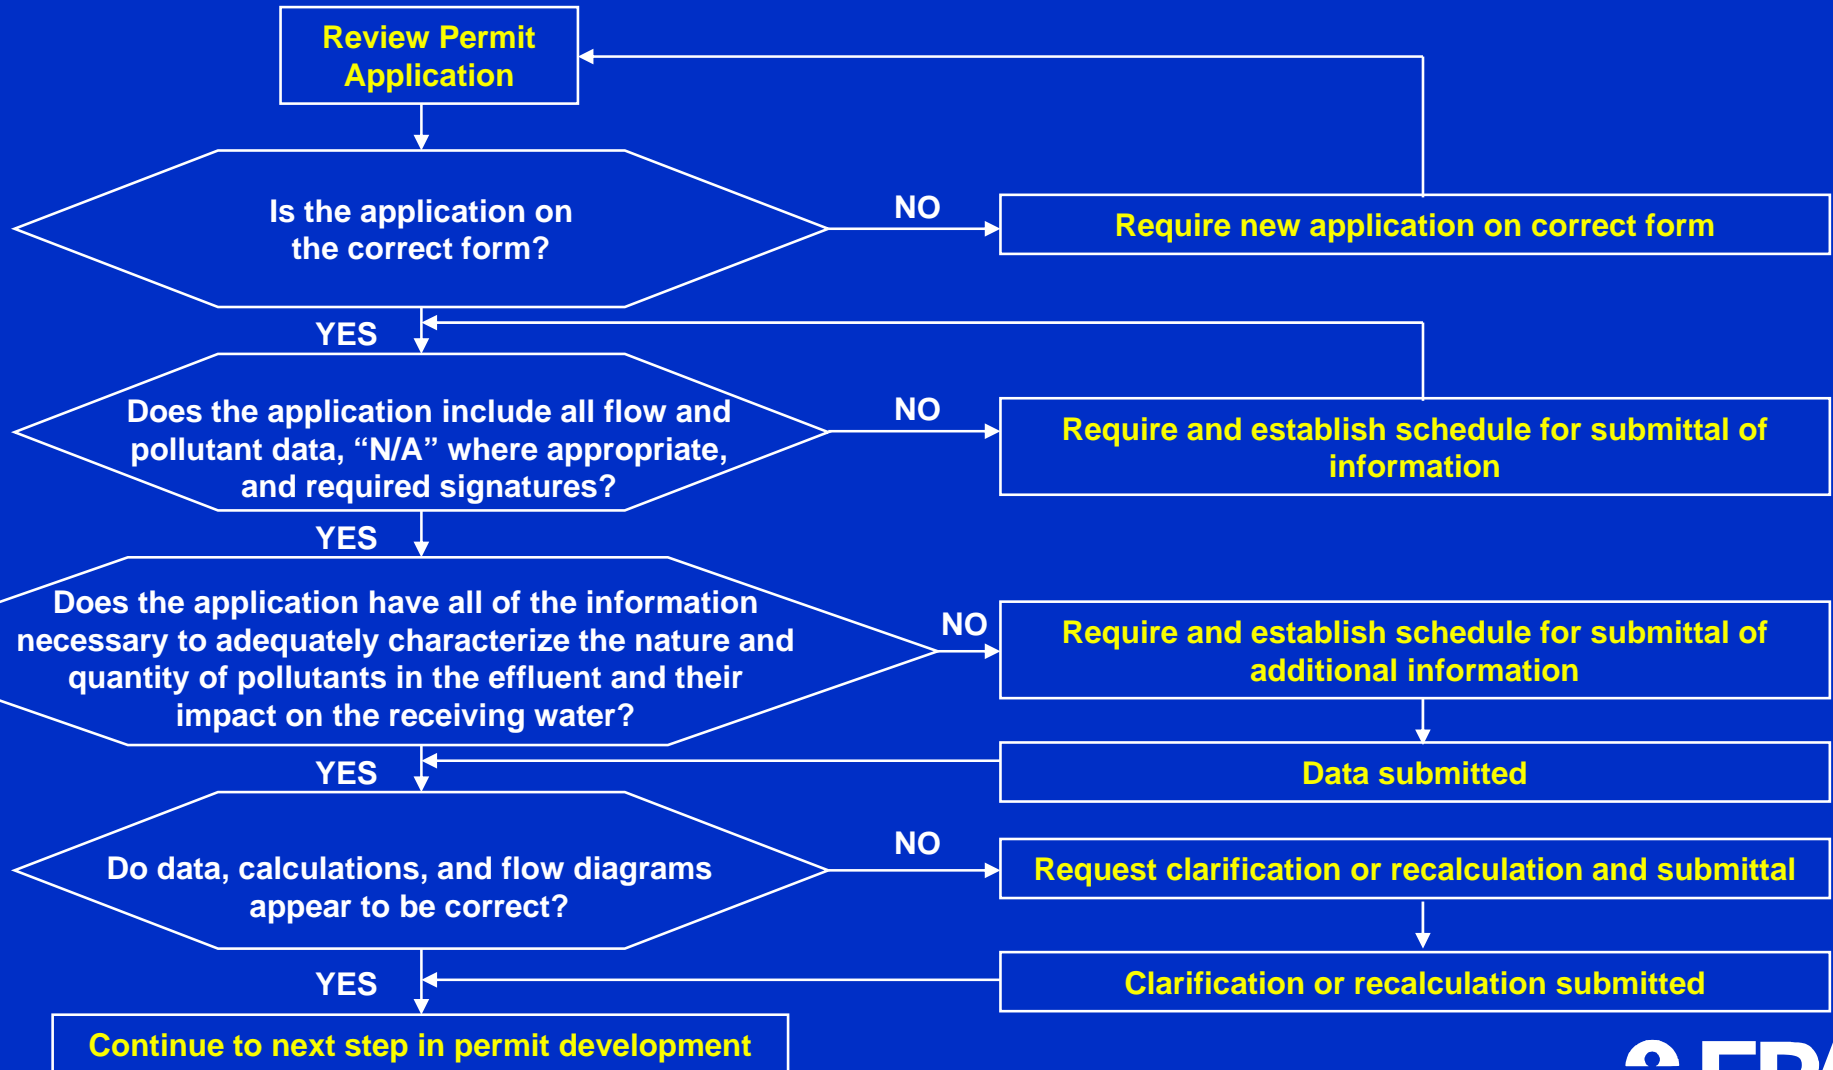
Review Permit Application

Is the application on the correct form?

NO

Require new application on correct form

YES

Does the application include all flow and pollutant data, “N/A” where appropriate, and required signatures?

NO

Require and establish schedule for submittal of information

YES

Does the application have all of the information necessary to adequately characterize the nature and quantity of pollutants in the effluent and their impact on the receiving water?

NO

Require and establish schedule for submittal of additional information

Data submitted

YES

Do data, calculations, and flow diagrams appear to be correct?

NO

Request clarification or recalculation and submittal

Clarification or recalculation submitted

YES

Continue to next step in permit development

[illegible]